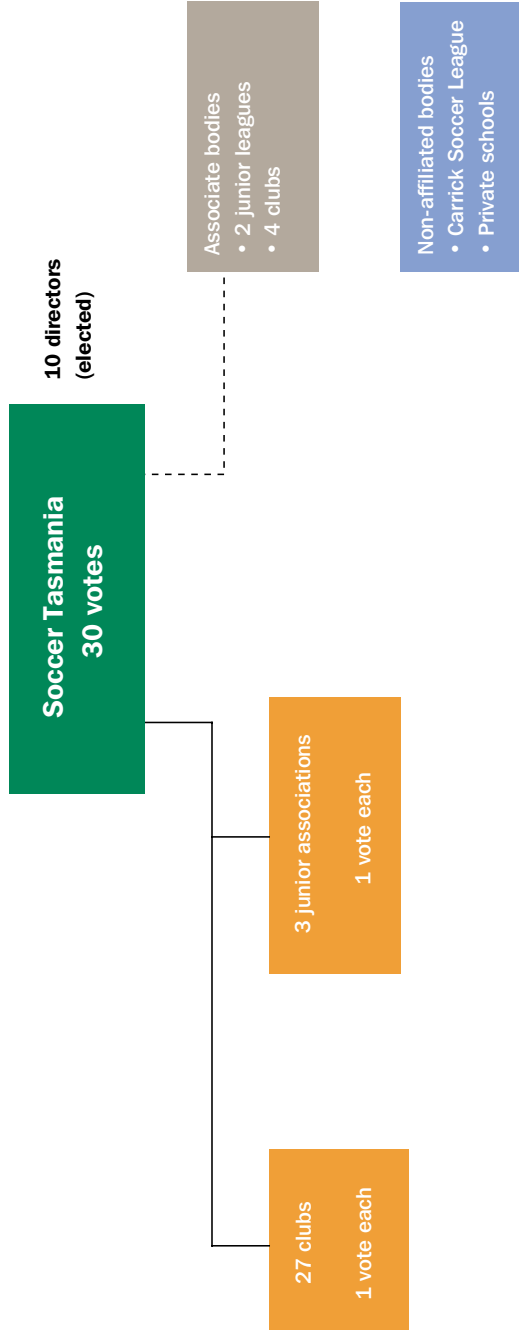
Non-affiliated bodies
• Carrick Soccer League
• Private schools

Associate bodies
• 2 junior leagues
• 4 clubs

10 directors
(elected)

Soccer Tasmania
30 votes

3 junior associations
1 vote each

27 clubs
1 vote each